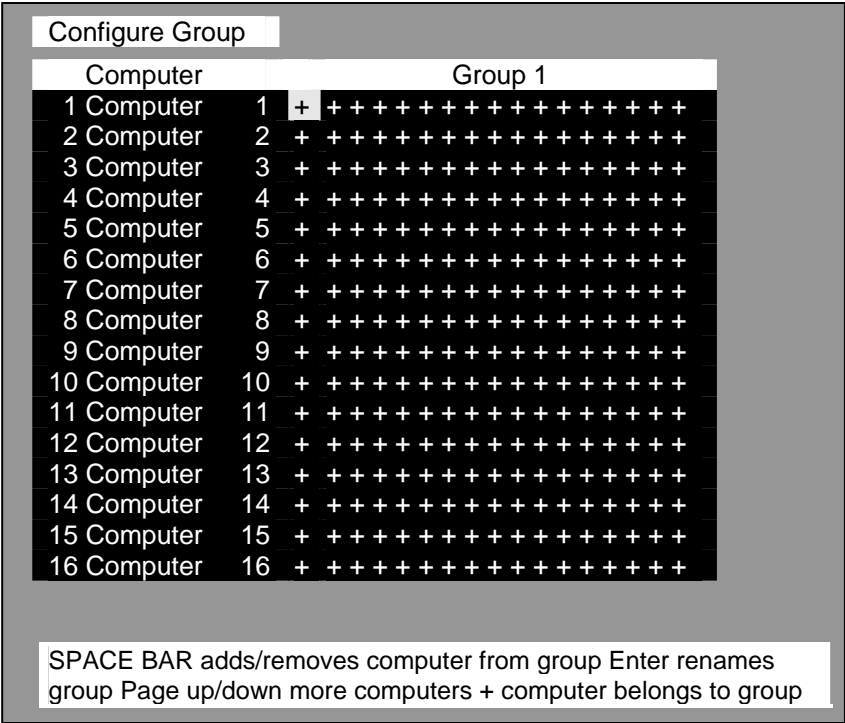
Configure Group

| Computer | Group 1 |
|---|---|
| 1 Computer 1 | + + + + + + + + + + + + + + + + + + + + |
| 2 Computer 2 | + + + + + + + + + + + + + + + + + + + + |
| 3 Computer 3 | + + + + + + + + + + + + + + + + + + + + |
| 4 Computer 4 | + + + + + + + + + + + + + + + + + + + + |
| 5 Computer 5 | + + + + + + + + + + + + + + + + + + + + |
| 6 Computer 6 | + + + + + + + + + + + + + + + + + + + + |
| 7 Computer 7 | + + + + + + + + + + + + + + + + + + + + |
| 8 Computer 8 | + + + + + + + + + + + + + + + + + + + + |
| 9 Computer 9 | + + + + + + + + + + + + + + + + + + + + |
| 10 Computer 10 | + + + + + + + + + + + + + + + + + + + + |
| 11 Computer 11 | + + + + + + + + + + + + + + + + + + + + |
| 12 Computer 12 | + + + + + + + + + + + + + + + + + + + + |
| 13 Computer 13 | + + + + + + + + + + + + + + + + + + + + |
| 14 Computer 14 | + + + + + + + + + + + + + + + + + + + + |
| 15 Computer 15 | + + + + + + + + + + + + + + + + + + + + |
| 16 Computer 16 | + + + + + + + + + + + + + + + + + + + + |

SPACE BAR adds/removes computer from group Enter renames group Page up/down more computers + computer belongs to group